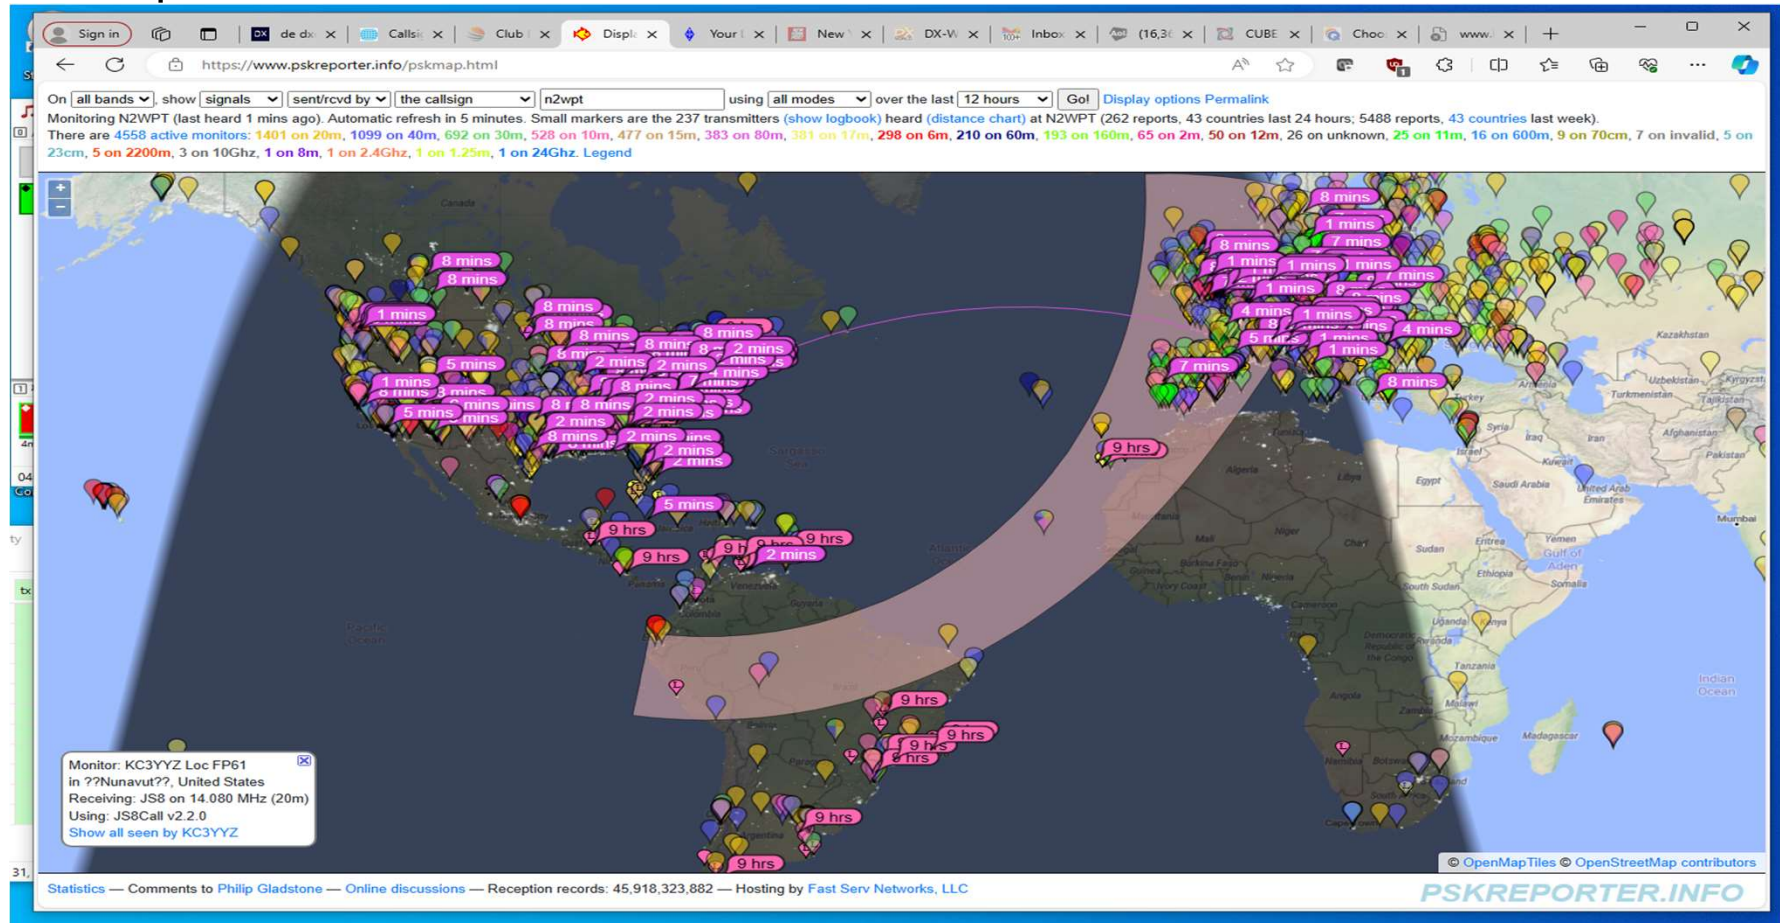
Sign in | de dx | Callsi | Club | Displ | Your | New | DX-W | Inbox | (16,3 | CUBE | Choo | www.

https://www.pskreporter.info/pskmap.html

On all bands, show signals sent/rcvd by the callsign n2wpt using all modes over the last 12 hours Go! Display options Permalink

Monitoring N2WPT (last heard 1 mins ago). Automatic refresh in 5 minutes. Small markers are the 237 transmitters (show logbook) heard (distance chart) at N2WPT (262 reports, 43 countries last 24 hours; 5488 reports, 43 countries last week).

There are 4558 active monitors: 1401 on 20m, 1099 on 40m, 692 on 30m, 528 on 10m, 477 on 15m, 383 on 80m, 381 on 17m, 298 on 6m, 210 on 60m, 193 on 160m, 65 on 2m, 50 on 12m, 26 on unknown, 25 on 11m, 16 on 600m, 9 on 70cm, 7 on invalid, 5 on 23cm, 5 on 2200m, 3 on 10Ghz, 1 on 8m, 1 on 2.4Ghz, 1 on 1.25m, 1 on 24Ghz. Legend

8 mins
8 mins
1 mins
8 mins
8 mins
5 mins
1 mins
5 mins
2 mins
8 mins
2 mins
5 mins
9 hrs
9 hrs
2 mins
9 hrs
9 hrs
9 hrs
9 hrs
9 hrs
9 hrs
7 mins
1 mins
4 mins
8 mins
9 hrs

Canada
Sargasso Sea
Pacific Ocean
Atlantic Ocean
Kazakhstan
Uzbekistan
Turkmenistan
Kyrgyzstan
Afghanistan
Pakistan
Syria
Israel
Iraq
Kuwait
Egypt
Saudi Arabia
United Arab Emirates
Mumbai
Algeria
Chad
Sudan
Ethiopia
Gulf of Aden
Somalia
Kenya
Uganda
Democratic Republic of the Congo
Tanzania
Angola
Zambia
Malawi
Madagascar
Namibia
Cape Town
Indian Ocean
Brazil
Colombia
Venezuela

Monitor: KC3YYZ Loc FP61
in ??Nunavut??, United States
Receiving: JS8 on 14.080 MHz (20m)
Using: JS8Call v2.2.0
Show all seen by KC3YYZ

© OpenMapTiles © OpenStreetMap contributors

Statistics — Comments to Philip Gladstone — Online discussions — Reception records: 45,918,323,882 — Hosting by Fast Serv Networks, LLC

PSKREPORTER.INFO